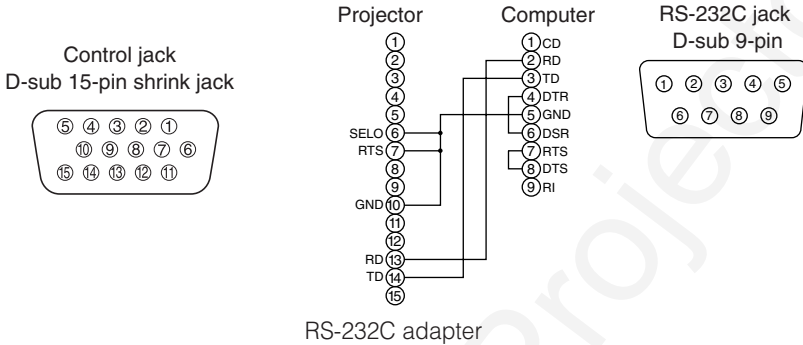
Control jack
D-sub 15-pin shrink jack

⑤ ④ ③ ② ①
⑩ ⑨ ⑧ ⑦ ⑥
⑮ ⑭ ⑬ ⑫ ⑪

Projector

①
②
③
④
⑤
SELO ⑥
RTS ⑦
⑧
⑨
GND ⑩
⑪
⑫
RD ⑬
TD ⑭
⑮

Computer

① CD
② RD
③ TD
④ DTR
⑤ GND
⑥ DSR
⑦ RTS
⑧ DTS
⑨ RI

RS-232C jack
D-sub 9-pin

① ② ③ ④ ⑤
⑥ ⑦ ⑧ ⑨

RS-232C adapter

projector